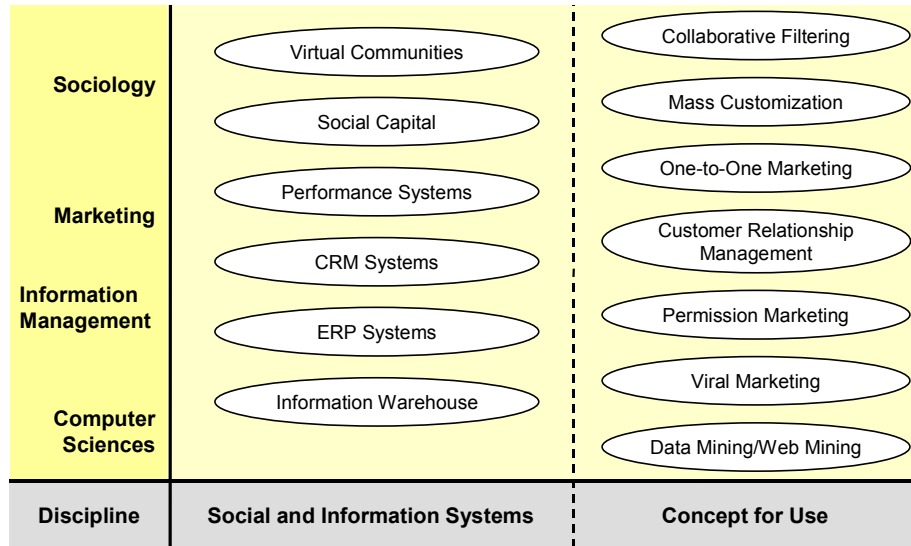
| Sociology<br>Marketing<br>Information Management<br>Computer Sciences | Virtual Communities<br>Social Capital<br>Performance Systems<br>CRM Systems<br>ERP Systems<br>Information Warehouse | Collaborative Filtering<br>Mass Customization<br>One-to-One Marketing<br>Customer Relationship Management<br>Permission Marketing<br>Viral Marketing<br>Data Mining/Web Mining |
|---|---|---|
| Discipline | Social and Information Systems | Concept for Use |